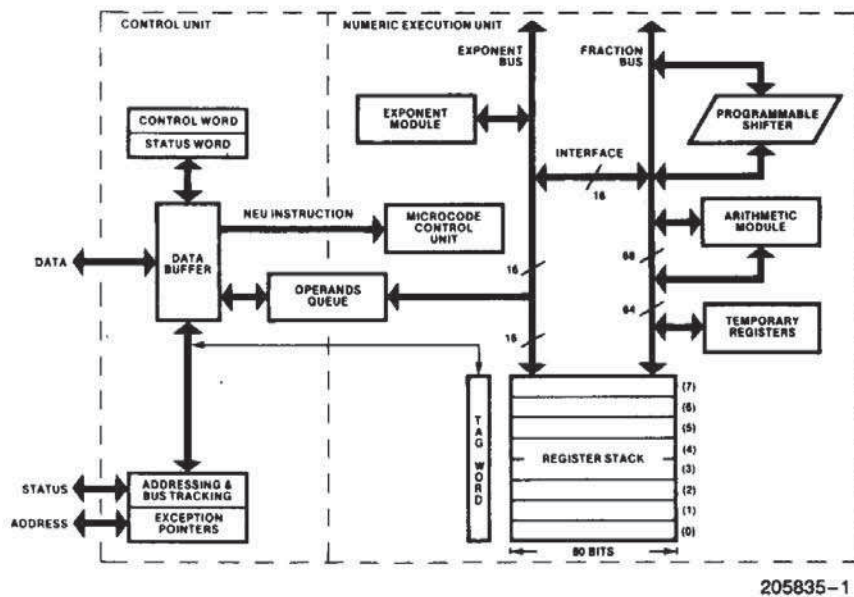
CONTROL UNIT

NUMERIC EXECUTION UNIT

EXPONENT BUS

FRACTION BUS

CONTROL WORD

STATUS WORD

EXPONENT MODULE

PROGRAMMABLE SHIFTER

INTERFACE

16

NEU INSTRUCTION

MICROCODE CONTROL UNIT

ARITHMETIC MODULE

DATA

DATA BUFFER

16

68

OPERANDS QUEUE

64

TEMPORARY REGISTERS

16

TAG WORD

(7)

(6)

(5)

(4)

REGISTER STACK

(3)

(2)

(1)

(0)

STATUS

ADDRESSING & BUS TRACKING

ADDRESS

EXCEPTION POINTERS

80 BITS

205835–1